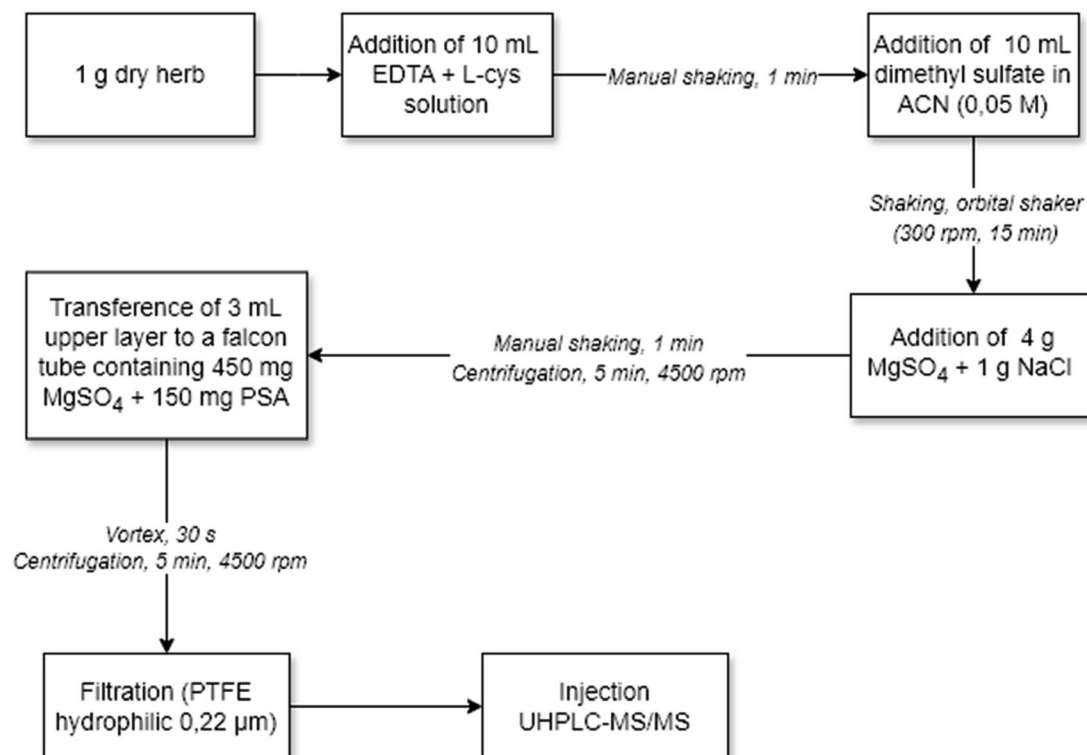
1 g dry herb

Addition of 10 mL EDTA + L-cys solution

Manual shaking, 1 min

Addition of 10 mL dimethyl sulfate in ACN (0,05 M)

Shaking, orbital shaker (300 rpm, 15 min)

Addition of 4 g $MgSO_4$ + 1 g NaCl

Manual shaking, 1 min
Centrifugation, 5 min, 4500 rpm

Transference of 3 mL upper layer to a falcon tube containing 450 mg $MgSO_4$ + 150 mg PSA

Vortex, 30 s
Centrifugation, 5 min, 4500 rpm

Filtration (PTFE hydrophilic 0,22 µm)

Injection UHPLC-MS/MS